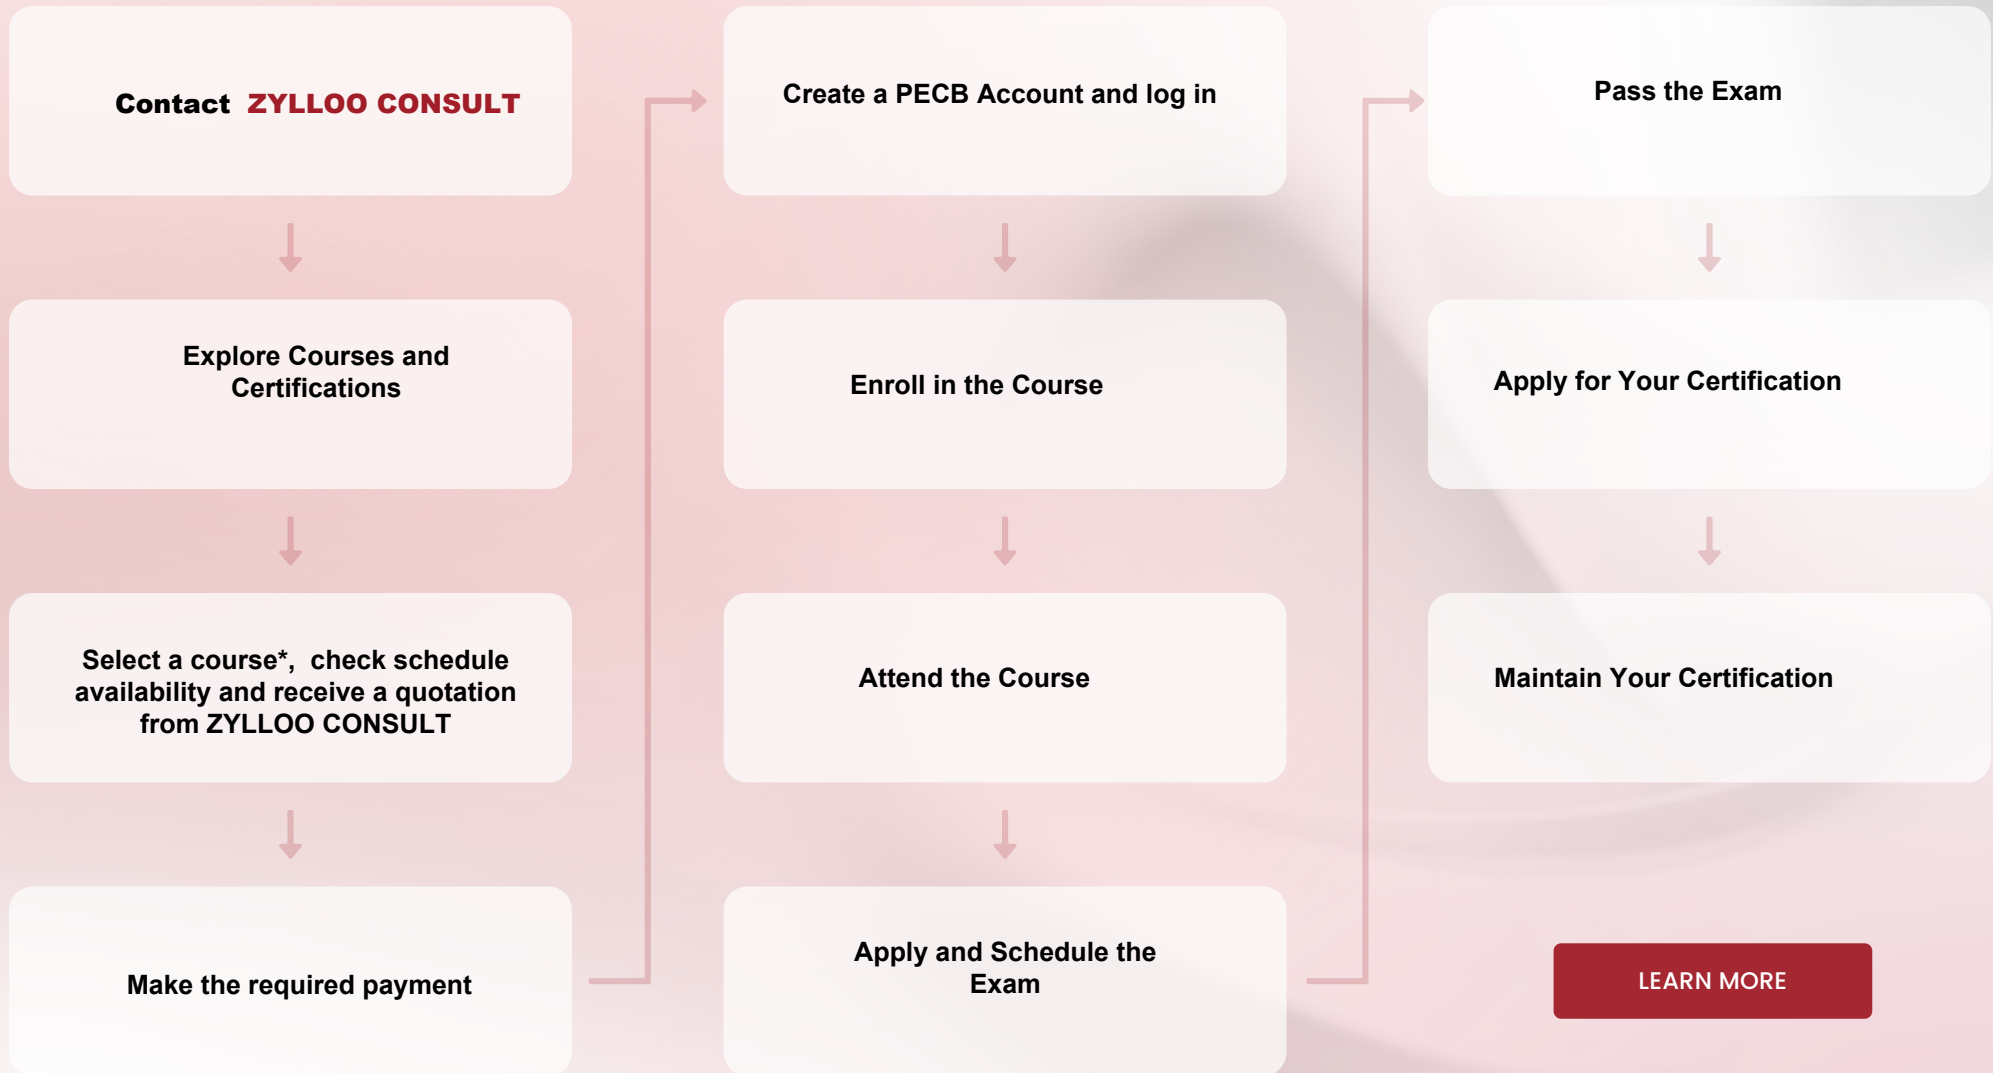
Contact ZYLLOO CONSULT

Explore Courses and Certifications

Select a course*, check schedule availability and receive a quotation from ZYLLOO CONSULT

Make the required payment

Create a PECB Account and log in

Enroll in the Course

Attend the Course

Apply and Schedule the Exam

Pass the Exam

Apply for Your Certification

Maintain Your Certification

LEARN MORE